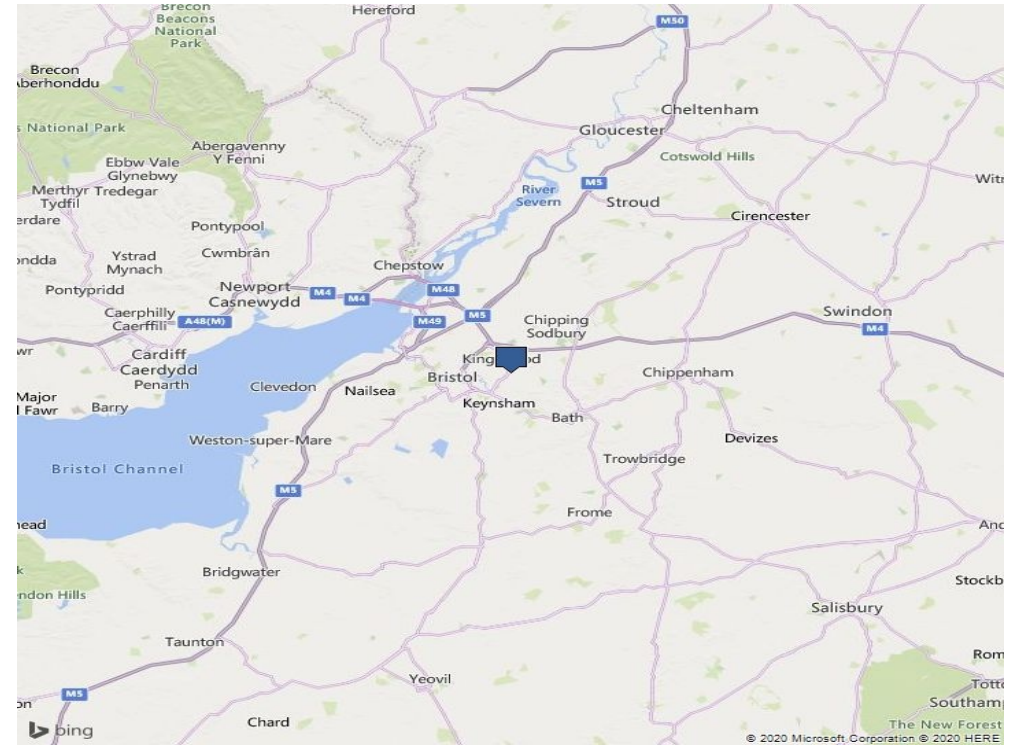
Brecon Beacons National Park
Hereford
M50
Brecon
Aberhonddu
s National Park
Cheltenham
Gloucester
Cotswold Hills
Abergavenny
Y Fenni
Ebbw Vale
Glynebwy
Merthyr Tredegar
Tydfil
erdare
M5
River Severn
Stroud
Witn
Cirencester
Pontypool
ondda
Ystrad Mynach
Cwmbrân
Chepstow
Pontypridd
Newport
Casnewydd
M4
M4
M48
Caerphilly
Caerffili
A48(M)
M49
M5
Chipping Sodbury
Swindon
M4
wr
Cardiff
Caerdydd
Penarth
King od
Bristol
Chippenham
Major
l Fawr
Barry
Clevedon
Nailsea
Keynsham
Bath
Weston-super-Mare
Devizes
Bristol Channel
Trowbridge
M5
head
Frome
And
k
Bridgwater
ndon Hills
Stockb
Salisbury
Taunton
Rom
Yeovil
Totto
on
M5
Southam
bing
Chard
The New Forest
© 2020 Microsoft Corporation © 2020 HERE